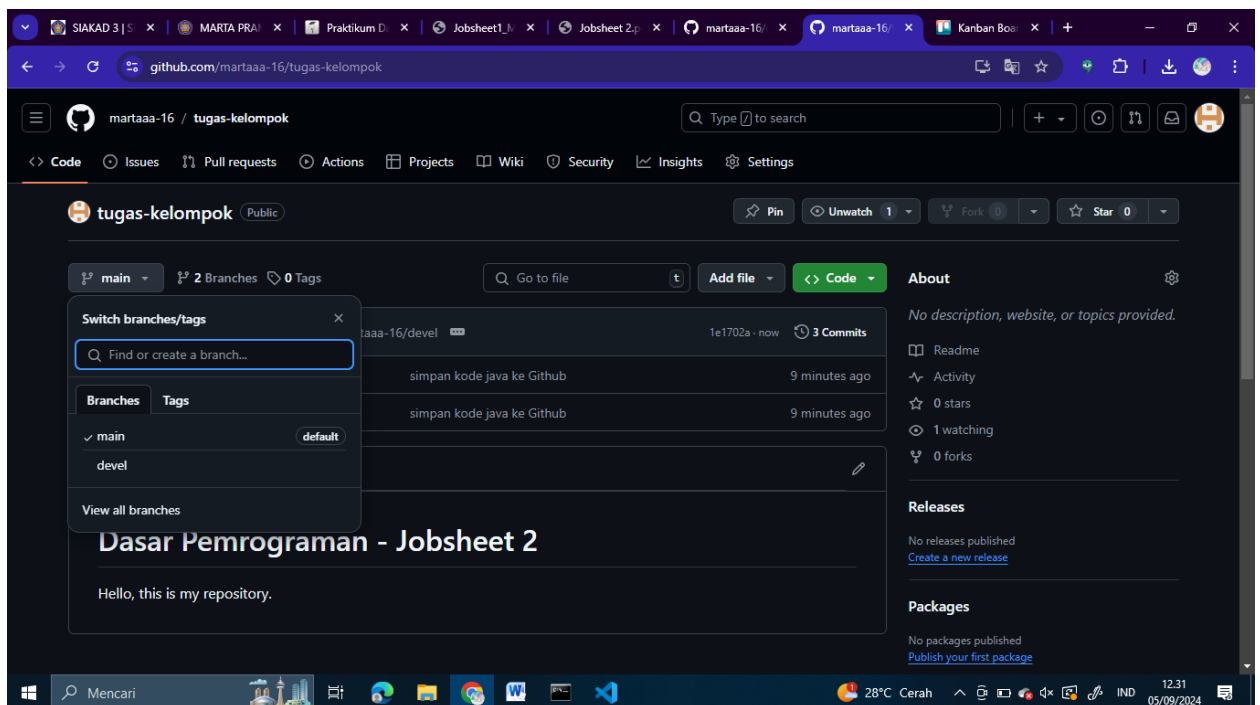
SIAKAD 3 | S ×
MARTA PRA ×
Praktikum D ×
Jobsheet1_M ×
Jobsheet 2.p ×
martaaa-16/ ×
martaaa-16/ ×
Kanban Boa ×
+

github.com/martaaa-16/tugas-kelompok

martaaa-16 / tugas-kelompok
Type / to search

Code Issues Pull requests Actions Projects Wiki Security Insights Settings

tugas-kelompok Public
Pin
Unwatch 1
Fork 0
Star 0

main
2 Branches
0 Tags
Go to file
t
Add file
Code

Switch branches/tags
Find or create a branch...
Branches Tags
main default
devel
View all branches

taaa-16/devel
1e1702a · now
3 Commits
simpan kode java ke Github 9 minutes ago
simpan kode java ke Github 9 minutes ago

Dasar Pemrograman - Jobsheet 2

Hello, this is my repository.

About
No description, website, or topics provided.
Readme
Activity
0 stars
1 watching
0 forks

Releases
No releases published
Create a new release

Packages
No packages published
Publish your first package

Mencari
28°C Cerah
IND
12.31
05/09/2024